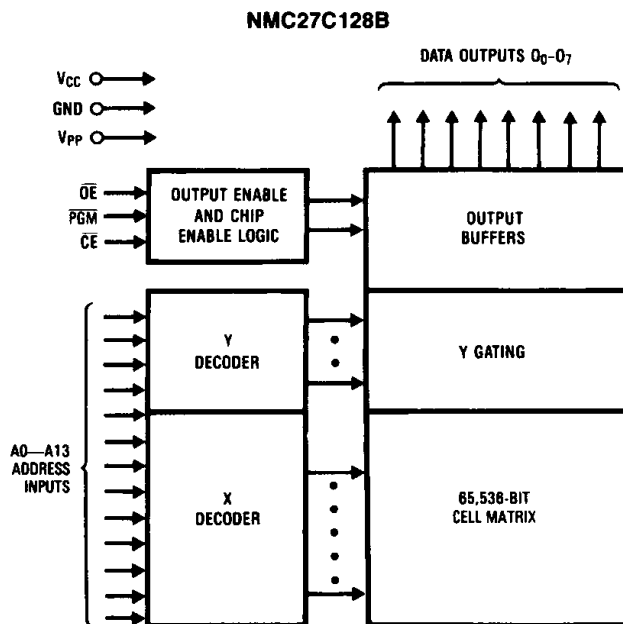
NMC27C128B

DATA OUTPUTS $O_0$-$O_7$

$V_{CC}$
GND
$V_{PP}$

$\overline{OE}$
$\overline{PGM}$
$\overline{CE}$

OUTPUT ENABLE AND CHIP ENABLE LOGIC

OUTPUT BUFFERS

Y DECODER

Y GATING

A0—A13 ADDRESS INPUTS

X DECODER

65,536-BIT CELL MATRIX